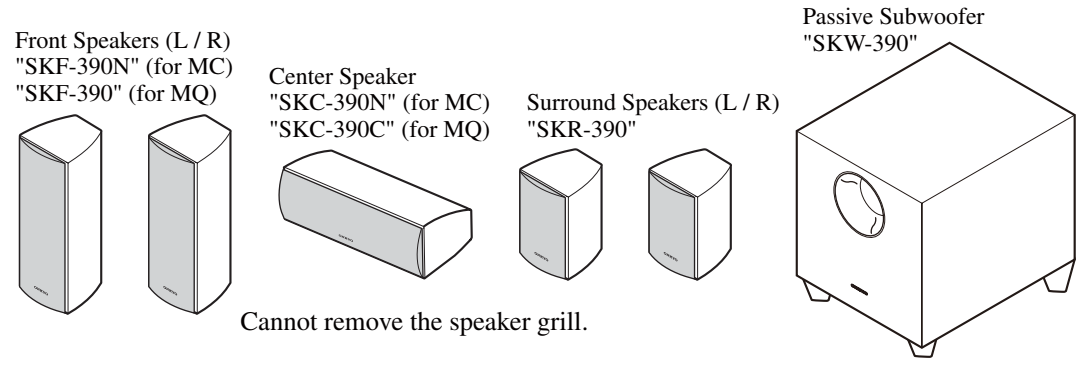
Front Speakers (L / R)
"SKF-390N" (for MC)
"SKF-390" (for MQ)

Center Speaker
"SKC-390N" (for MC)
"SKC-390C" (for MQ)

Surround Speakers (L / R)
"SKR-390"

Passive Subwoofer
"SKW-390"

Cannot remove the speaker grill.